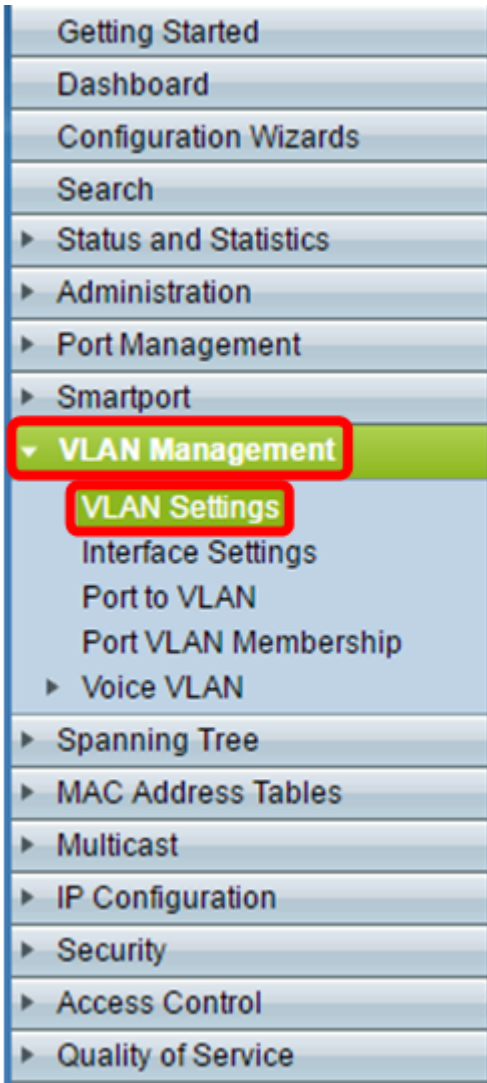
Getting Started
Dashboard
Configuration Wizards
Search
Status and Statistics
Administration
Port Management
Smartport
VLAN Management
VLAN Settings
Interface Settings
Port to VLAN
Port VLAN Membership
Voice VLAN
Spanning Tree
MAC Address Tables
Multicast
IP Configuration
Security
Access Control
Quality of Service